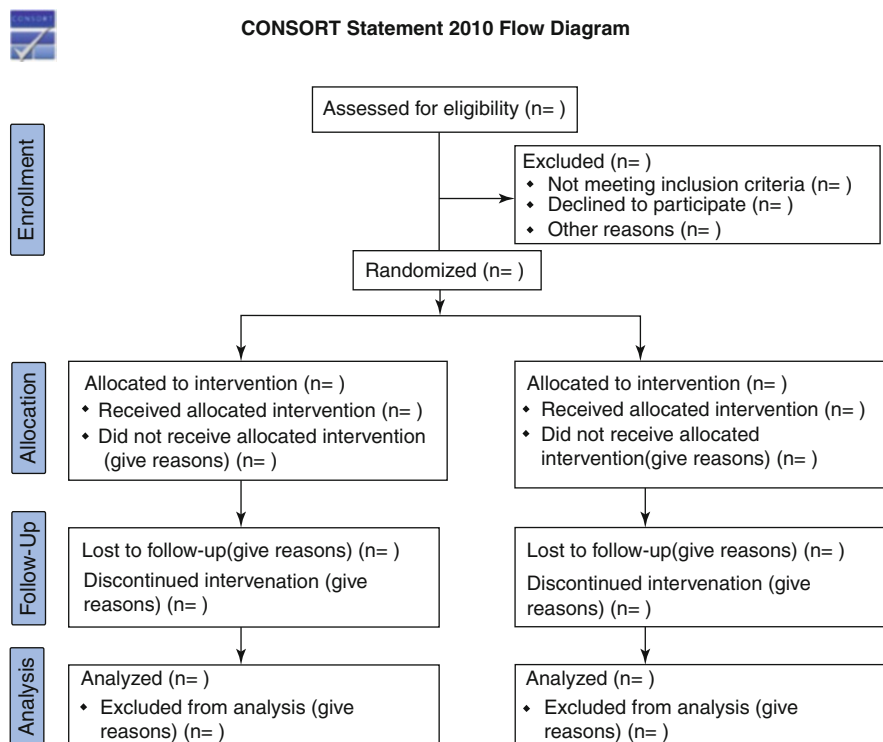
CONSORT

CONSORT Statement 2010 Flow Diagram

Enrollment

Assessed for eligibility (n= )

Excluded (n= )
• Not meeting inclusion criteria (n= )
• Declined to participate (n= )
• Other reasons (n= )

Randomized (n= )

Allocation

Allocated to intervention (n= )
• Received allocated intervention (n= )
• Did not receive allocated intervention (give reasons) (n= )

Allocated to intervention (n= )
• Received allocated intervention (n= )
• Did not receive allocated intervention(give reasons) (n= )

Follow-Up

Lost to follow-up(give reasons) (n= )
Discontinued intervenation (give reasons) (n= )

Lost to follow-up(give reasons) (n= )
Discontinued intervenation (give reasons) (n= )

Analysis

Analyzed (n= )
• Excluded from analysis (give reasons) (n= )

Analyzed (n= )
• Excluded from analysis (give reasons) (n= )